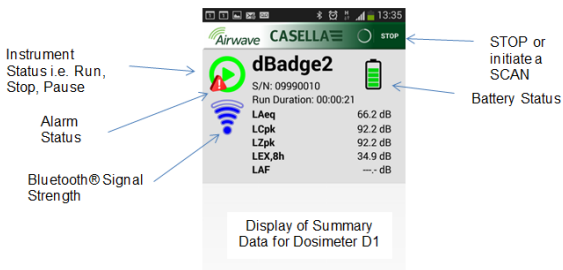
Instrument Status i.e. Run, Stop, Pause

Alarm Status

Bluetooth® Signal Strength

13:35

Airwave CASELLA

STOP

dBadge2

S/N: 09990010

Run Duration: 00:00:21

| LAeq | 66.2 dB |
|---|---|
| LCpk | 92.2 dB |
| LZpk | 92.2 dB |
| LEX,8h | 34.9 dB |
| LAF | ---.- dB |

STOP or initiate a SCAN

Battery Status

Display of Summary Data for Dosimeter D1